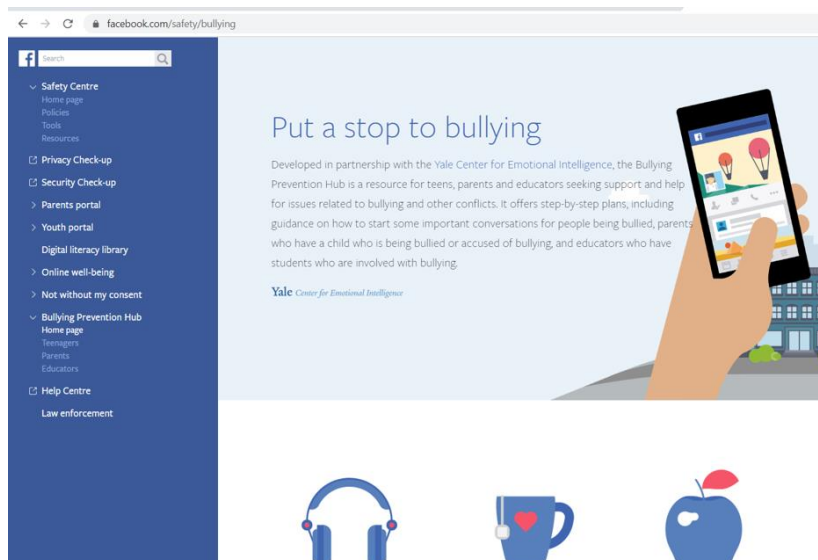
facebook.com/safety/bullying

Search

Safety Centre
Home page
Policies
Tools
Resources

Privacy Check-up

Security Check-up

Parents portal

Youth portal

Digital literacy library

Online well-being

Not without my consent

Bullying Prevention Hub
Home page
Teenagers
Parents
Educators

Help Centre

Law enforcement

Put a stop to bullying

Developed in partnership with the Yale Center for Emotional Intelligence, the Bullying Prevention Hub is a resource for teens, parents and educators seeking support and help for issues related to bullying and other conflicts. It offers step-by-step plans, including guidance on how to start some important conversations for people being bullied, parents who have a child who is being bullied or accused of bullying, and educators who have students who are involved with bullying.

Yale Center for Emotional Intelligence